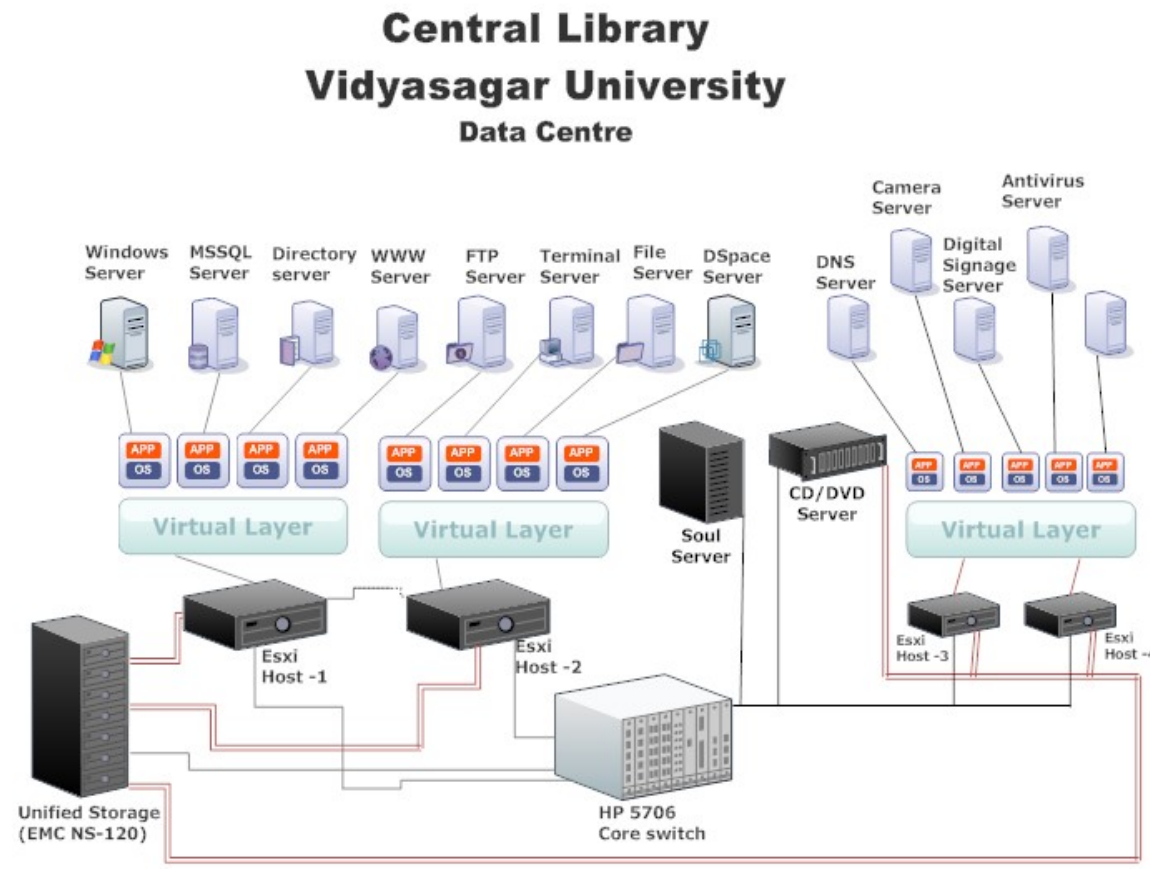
Central Library
Vidyasagar University
Data Centre

Windows Server
MSSQL Server
Directory server
WWW Server
FTP Server
Terminal Server
File Server
DSpace Server
Camera Server
Antivirus Server
DNS Server
Digital Signage Server

APP OS
APP OS
APP OS
APP OS
APP OS
APP OS
APP OS
APP OS
APP OS
APP OS
APP OS
APP OS
APP OS

Virtual Layer
Virtual Layer
Virtual Layer

Soul Server
CD/DVD Server

Esxi Host -1
Esxi Host -2
Esxi Host -3
Esxi Host -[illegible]

Unified Storage (EMC NS-120)
HP 5706 Core switch